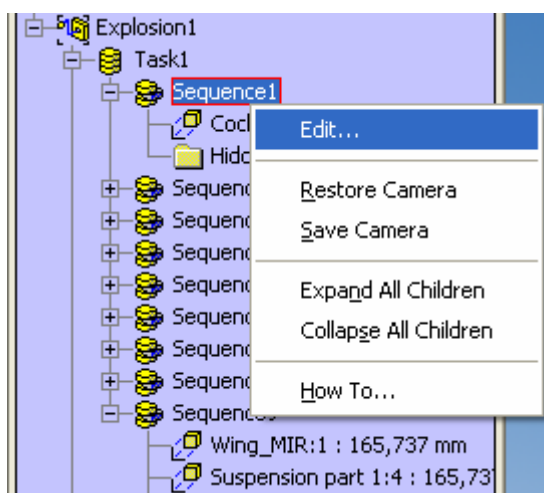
Explosion1
Task1
Sequence1
Cocl
Hidc
Sequenc
Sequenc
Sequenc
Sequenc
Sequenc
Sequenc
Sequenc
Sequence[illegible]
Wing_MIR:1 : 165,737 mm
Suspension part 1:4 : 165,73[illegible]

Edit...
Restore Camera
Save Camera
Expand All Children
Collapse All Children
How To...